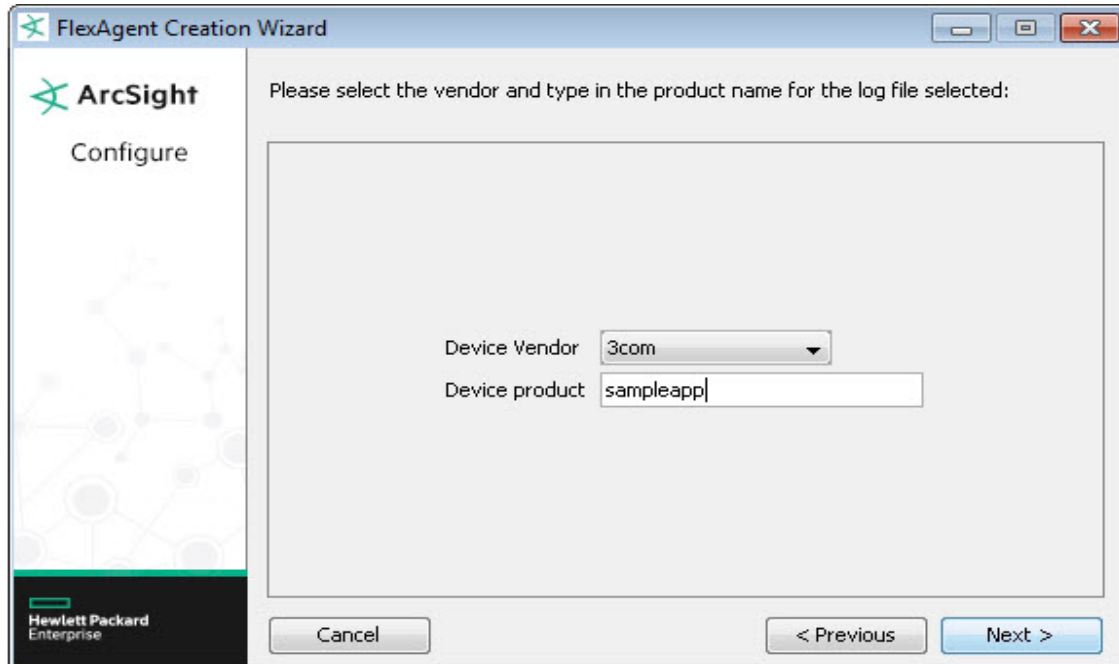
FlexAgent Creation Wizard

ArcSight

Configure

Hewlett Packard Enterprise

Please select the vendor and type in the product name for the log file selected:

Device Vendor 3com

Device product sampleapp

Cancel

< Previous

Next >